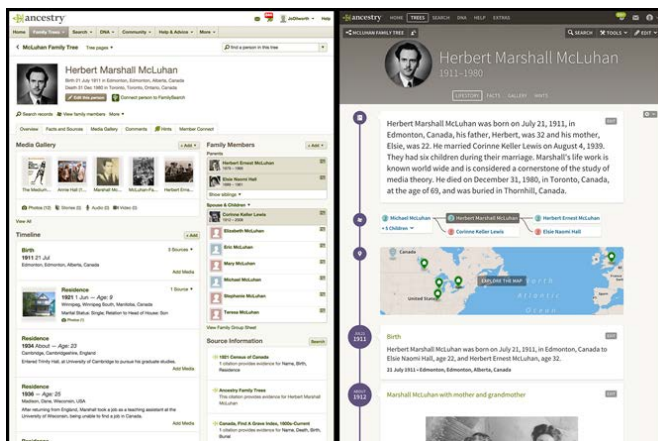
ancestry

Home Family Trees Search DNA Community Help & Advice More

McLuhan Family Tree Tree pages

Find a person in this tree

Herbert Marshall McLuhan

Birth 21 July 1911 in Edmonton, Alberta, Canada
Death 31 Dec 1980 in Toronto, Toronto, Ontario, Canada

Edit this person Connect person to FamilySearch

Search records View family members More

Overview Facts and Sources Media Gallery Comments Hints Member Connect

Media Gallery

Add

The Medium... Annie Hall (1... Marshall Mc... McLuhan-Fa... Herbert Erne...

Photos (12) Stories (0) Audio (0) Video (0)

View All

Timeline

Add

Birth
1911 21 Jul
Edmonton, Edmonton, Alberta, Canada

3 Sources

Add Media

Residence
1921 1 Jun — Age: 9
Winnipeg, Winnipeg South, Manitoba, Canada
Marital Status: Single, Relation to Head of House: Son

1 Source

Add Media

Residence
1934 About — Age: 23
Cambridge, Cambridgeshire, England
Entered Trinity Hall, at University of Cambridge to pursue his graduate studies.

Add Media

Residence
1936 — Age: 25
Madison, Dane, Wisconsin, USA
After returning from England, Marshall took a job as a teaching assistant at the University of Wisconsin, being unable to find a job in Canada.

Add Media

Family Members

Add

Parents

Herbert Ernest McLuhan
1879 – 1967

Elsie Naomi Hall
1889 – 1967

Show siblings

Spouse & Children

Corinne Keller Lewis
1912 – 2008

Elizabeth McLuhan

Eric McLuhan

Mary McLuhan

Michael McLuhan

Stephanie McLuhan

Teresa McLuhan

View Family Group Sheet

Source Information

Search

1921 Census of Canada
1 citation provides evidence for Name, Birth, Residence

Ancestry Family Trees
1 citation provides evidence for Name, Birth

Canada, Find A Grave Index, 1600s-Current
1 citation provides evidence for Name, Death, Birth, Burial

ancestry HOME TREES SEARCH DNA HELP EXTRAS

MCLUHAN FAMILY TREE

SEARCH TOOLS EDIT

Herbert Marshall McLuhan
1911–1980

LIFESTORY FACTS GALLERY HINTS

Herbert Marshall McLuhan was born on July 21, 1911, in Edmonton, Alberta, Canada, his father, Herbert, was 32 and his mother, Elsie, was 22. He married Corinne Keller Lewis on August 4, 1939. They had six children during their marriage. Marshall's life work is known world wide and is considered a cornerstone of the study of media theory. He died on December 31, 1980, in Toronto, Canada, at the age of 69, and was buried in Thornhill, Canada.

EDIT

Michael McLuhan Herbert Marshall McLuhan Herbert Ernest McLuhan
+ 5 Children Corinne Keller Lewis Elsie Naomi Hall

Canada
United States
North Atlantic Ocean

EXPLORE THE MAP

JULY
1911

Birth

Herbert Marshall McLuhan was born on July 21, 1911, in Edmonton, Canada to Elsie Naomi Hall, age 22, and Herbert Ernest McLuhan, age 32.

21 July 1911 • Edmonton, Edmonton, Alberta, Canada

EDIT

ABOUT
1912

Marshall McLuhan with mother and grandmother

EDIT